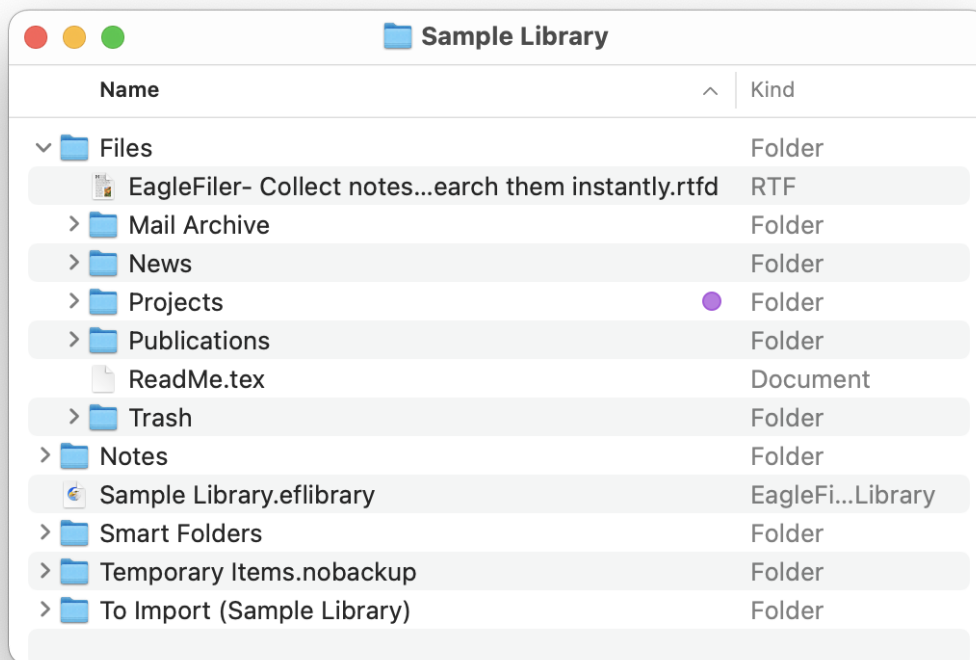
Sample Library

| Name | Kind |
|---|---|
| Files | Folder |
| EagleFiler- Collect notes...earch them instantly.rtfd | RTF |
| Mail Archive | Folder |
| News | Folder |
| Projects | Folder |
| Publications | Folder |
| ReadMe.tex | Document |
| Trash | Folder |
| Notes | Folder |
| Sample Library.eflibrary | EagleFi...Library |
| Smart Folders | Folder |
| Temporary Items.nobackup | Folder |
| To Import (Sample Library) | Folder |